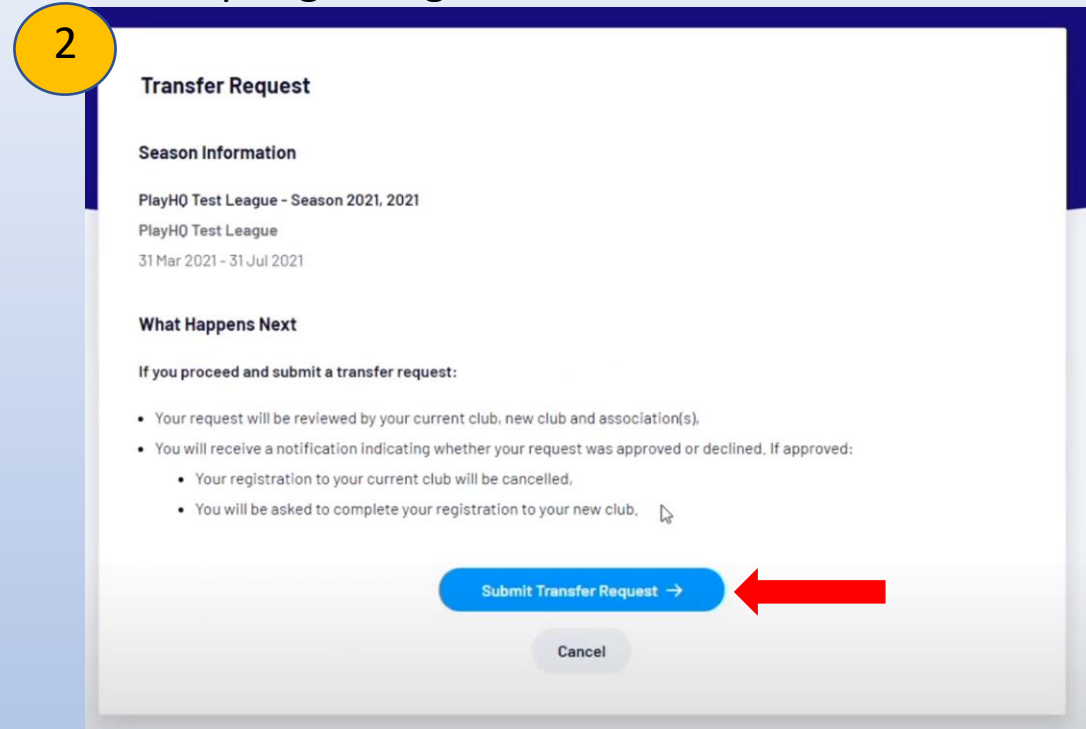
2

Transfer Request

Season Information

PlayHQ Test League - Season 2021, 2021
PlayHQ Test League
31 Mar 2021 - 31 Jul 2021

What Happens Next

If you proceed and submit a transfer request:

- Your request will be reviewed by your current club, new club and association(s).
- You will receive a notification indicating whether your request was approved or declined. If approved:
  - Your registration to your current club will be cancelled,
  - You will be asked to complete your registration to your new club.

Submit Transfer Request →

Cancel